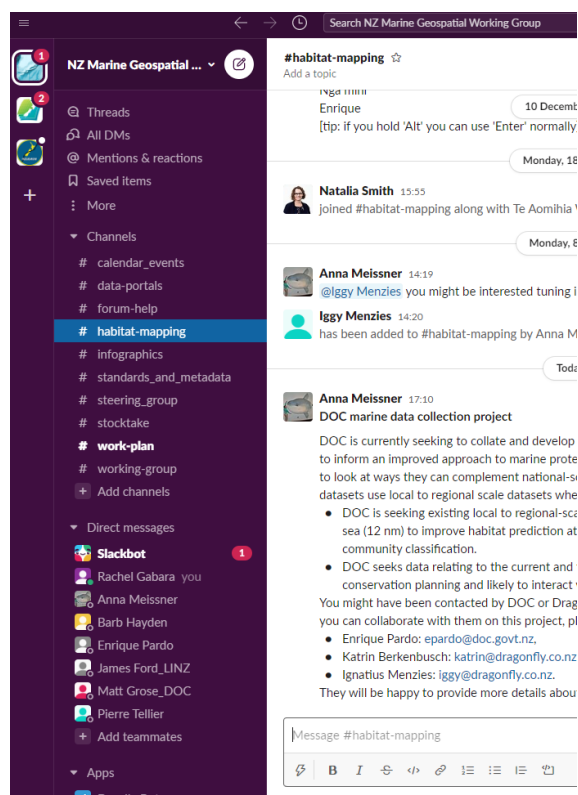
Search NZ Marine Geospatial Working Group

1
2

NZ Marine Geospatial ...

Threads
All DMs
Mentions & reactions
Saved items
More

Channels
# calendar_events
# data-portals
# forum-help
# habitat-mapping
# infographics
# standards_and_metadata
# steering_group
# stocktake
# work-plan
# working-group
+ Add channels

Direct messages
Slackbot 1
Rachel Gabara you
Anna Meissner
Barb Hayden
Enrique Pardo
James Ford_LINZ
Matt Grose_DOC
Pierre Tellier
+ Add teammates

Apps

#habitat-mapping ☆
Add a topic

Nga mihi
Enrique
[tip: if you hold 'Alt' you can use 'Enter' normally

10 Decemb

Monday, 18

Natalia Smith 15:55
joined #habitat-mapping along with Te Aomihia

Monday, 8

Anna Meissner 14:19
@Iggy Menzies you might be interested tuning i

Iggy Menzies 14:20
has been added to #habitat-mapping by Anna M

Toda

Anna Meissner 17:10
DOC marine data collection project

DOC is currently seeking to collate and develop to inform an improved approach to marine prote to look at ways they can complement national-s datasets use local to regional scale datasets whe

• DOC is seeking existing local to regional-sca sea (12 nm) to improve habitat prediction at community classification.
• DOC seeks data relating to the current and conservation planning and likely to interact

You might have been contacted by DOC or Drag you can collaborate with them on this project, pl

• Enrique Pardo: epardo@doc.govt.nz,
• Katrin Berkenbusch: katrin@dragonfly.co.nz
• Ignatius Menzies: iggy@dragonfly.co.nz.

They will be happy to provide more details abou

Message #habitat-mapping